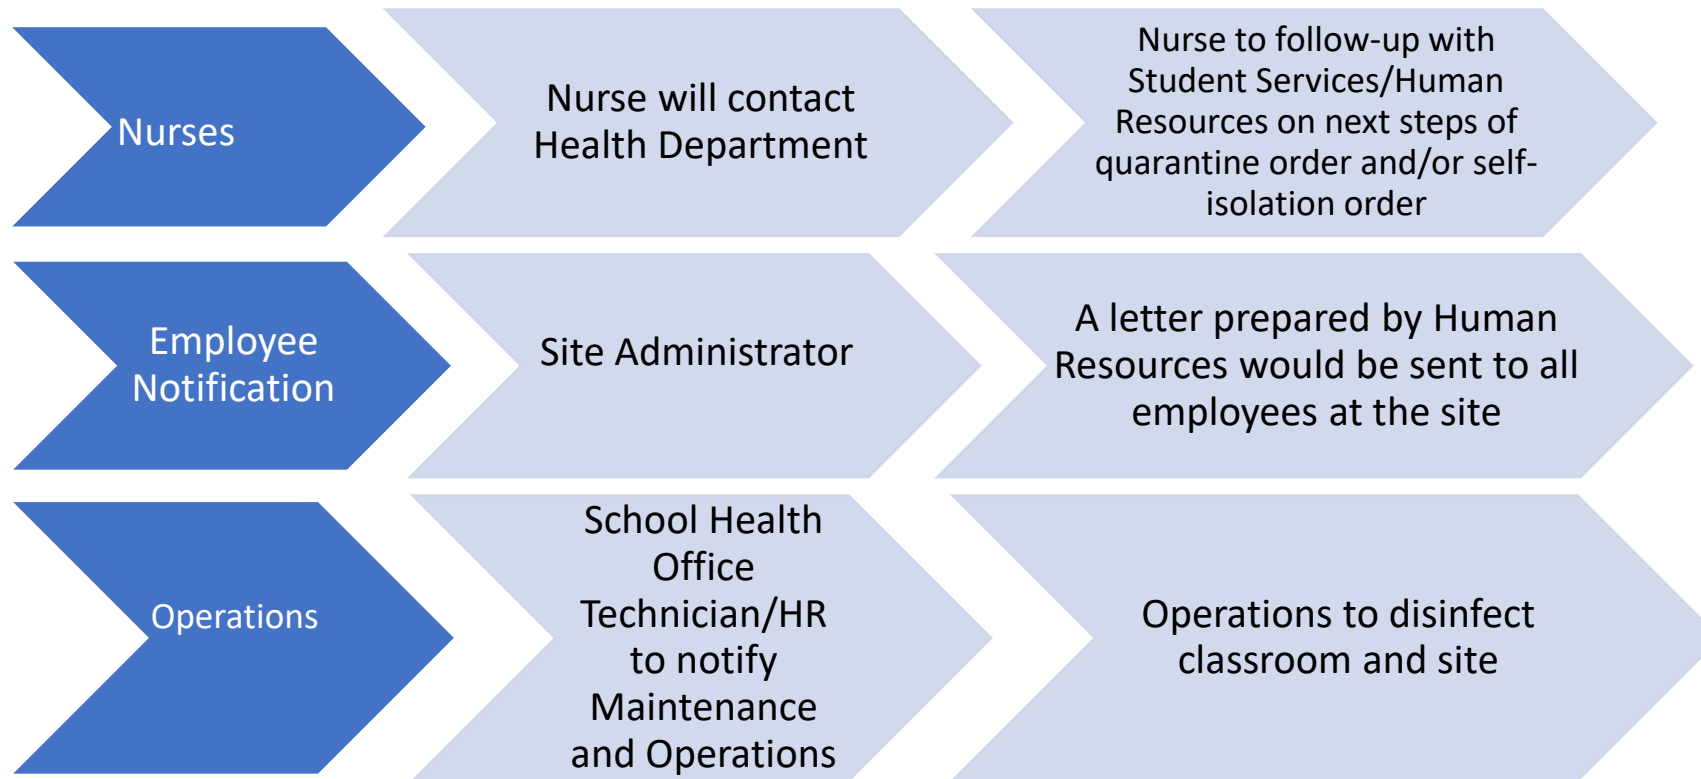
Nurses

Nurse will contact Health Department

Nurse to follow-up with Student Services/Human Resources on next steps of quarantine order and/or self-isolation order

Employee Notification

Site Administrator

A letter prepared by Human Resources would be sent to all employees at the site

Operations

School Health Office Technician/HR to notify Maintenance and Operations

Operations to disinfect classroom and site